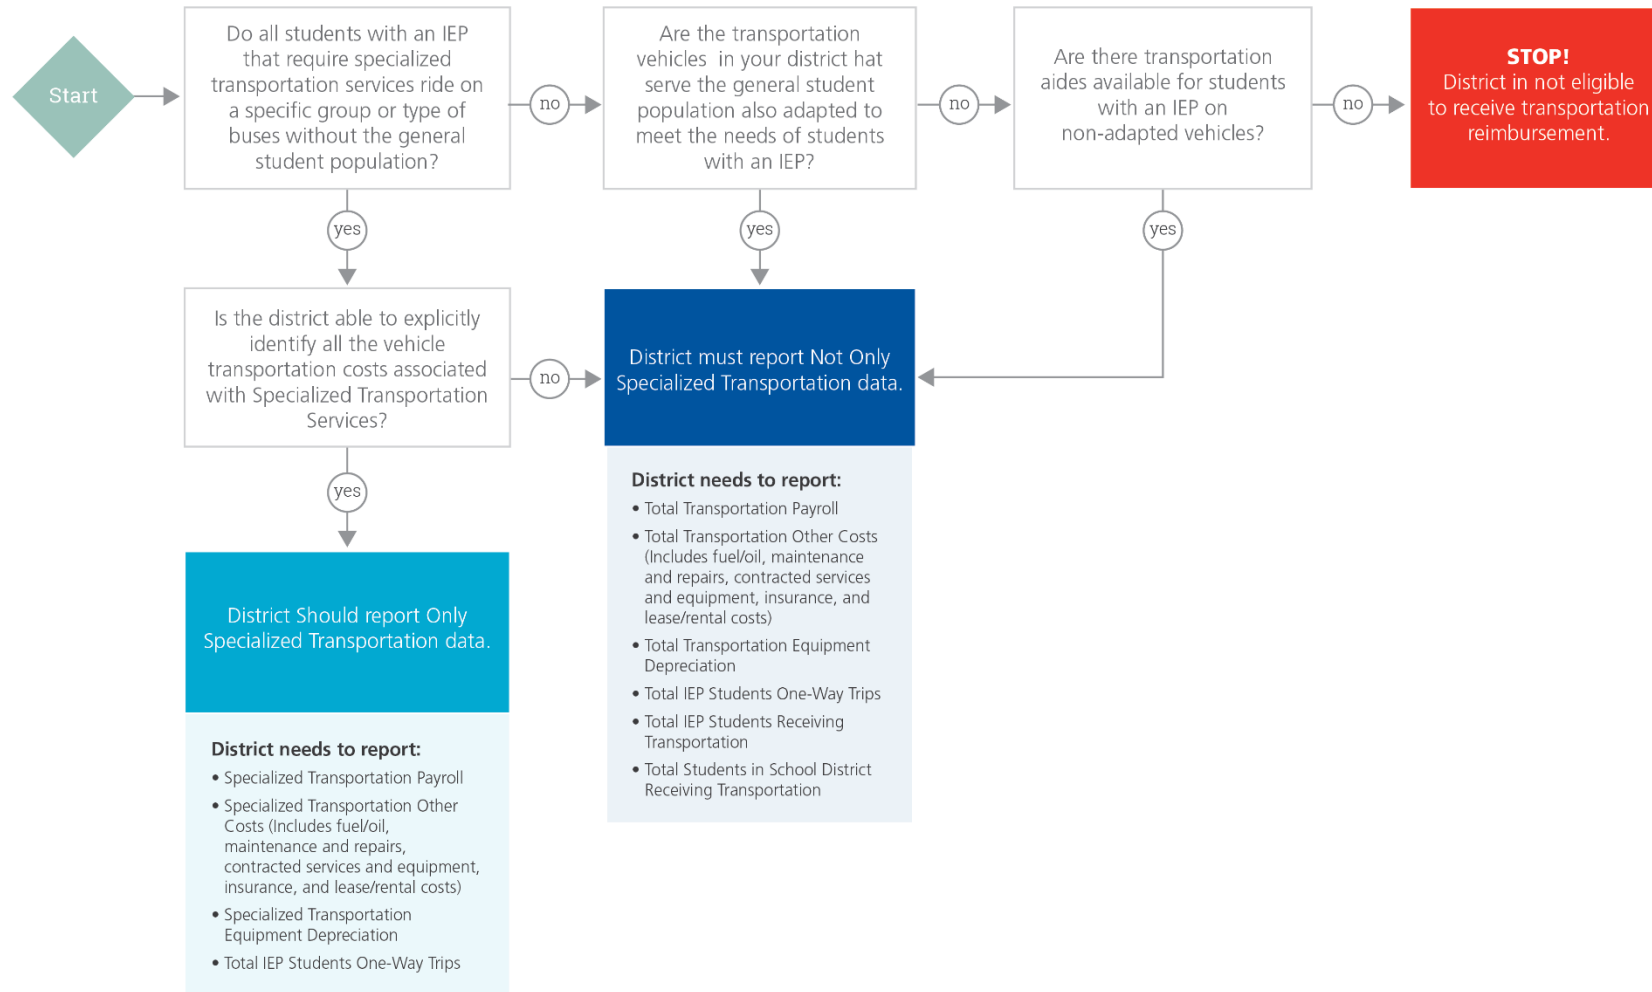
Start

Do all students with an IEP that require specialized transportation services ride on a specific group or type of buses without the general student population?

no

Are the transportation vehicles in your district hat serve the general student population also adapted to meet the needs of students with an IEP?

no

Are there transportation aides available for students with an IEP on non-adapted vehicles?

no

STOP!
District in not eligible to receive transportation reimbursement.

yes

yes

yes

Is the district able to explicitly identify all the vehicle transportation costs associated with Specialized Transportation Services?

no

District must report Not Only Specialized Transportation data.

District needs to report:
• Total Transportation Payroll
• Total Transportation Other Costs (Includes fuel/oil, maintenance and repairs, contracted services and equipment, insurance, and lease/rental costs)
• Total Transportation Equipment Depreciation
• Total IEP Students One-Way Trips
• Total IEP Students Receiving Transportation
• Total Students in School District Receiving Transportation

yes

District Should report Only Specialized Transportation data.

District needs to report:
• Specialized Transportation Payroll
• Specialized Transportation Other Costs (Includes fuel/oil, maintenance and repairs, contracted services and equipment, insurance, and lease/rental costs)
• Specialized Transportation Equipment Depreciation
• Total IEP Students One-Way Trips